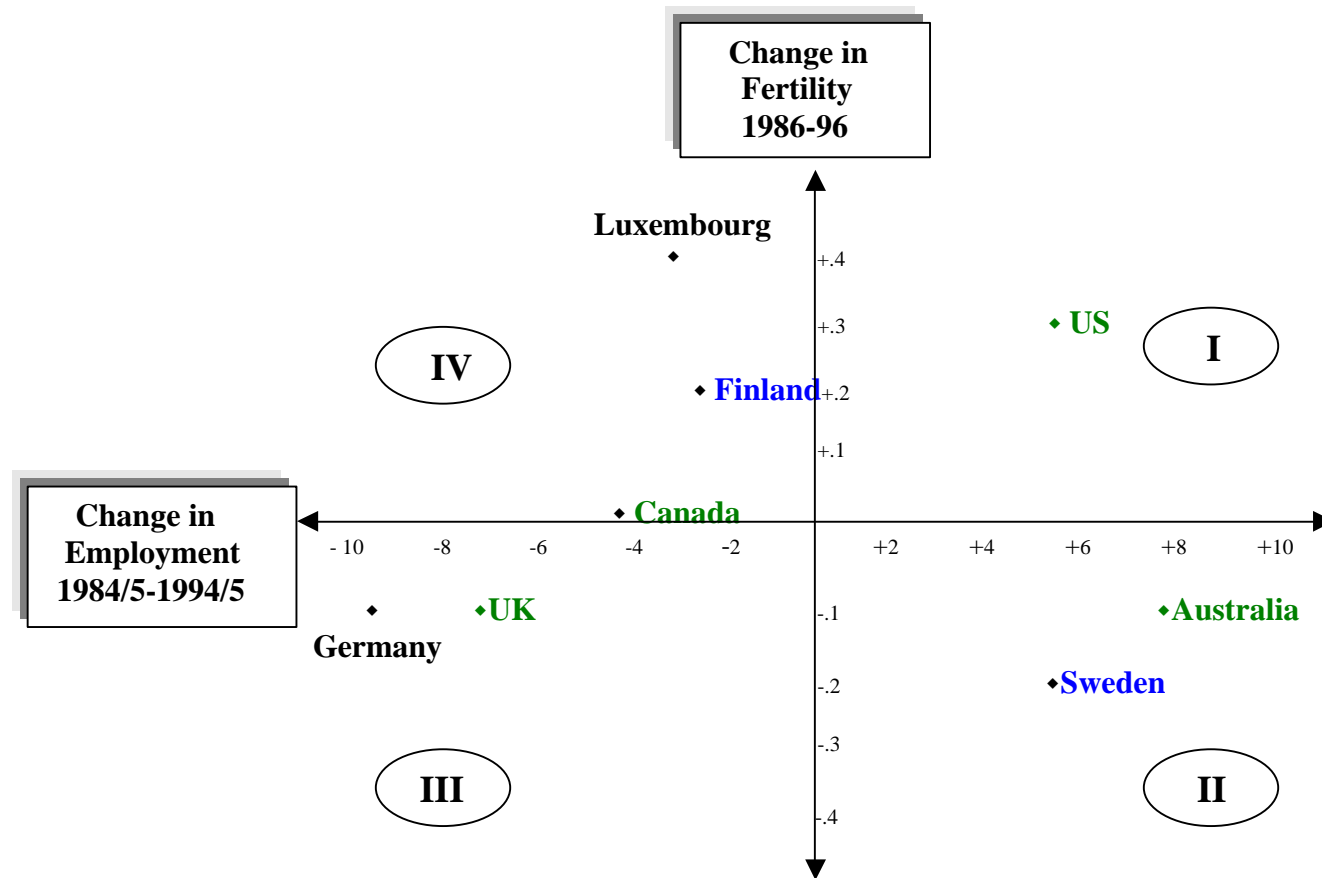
Change in Fertility 1986-96

Luxembourg

+.4

+.3

US

I

IV

Finland

+.2

+.1

Change in Employment 1984/5-1994/5

Canada

- 10

-8

-6

-4

-2

+2

+4

+6

+8

+10

UK

-.1

Australia

Germany

Sweden

-.2

-.3

III

II

-.4